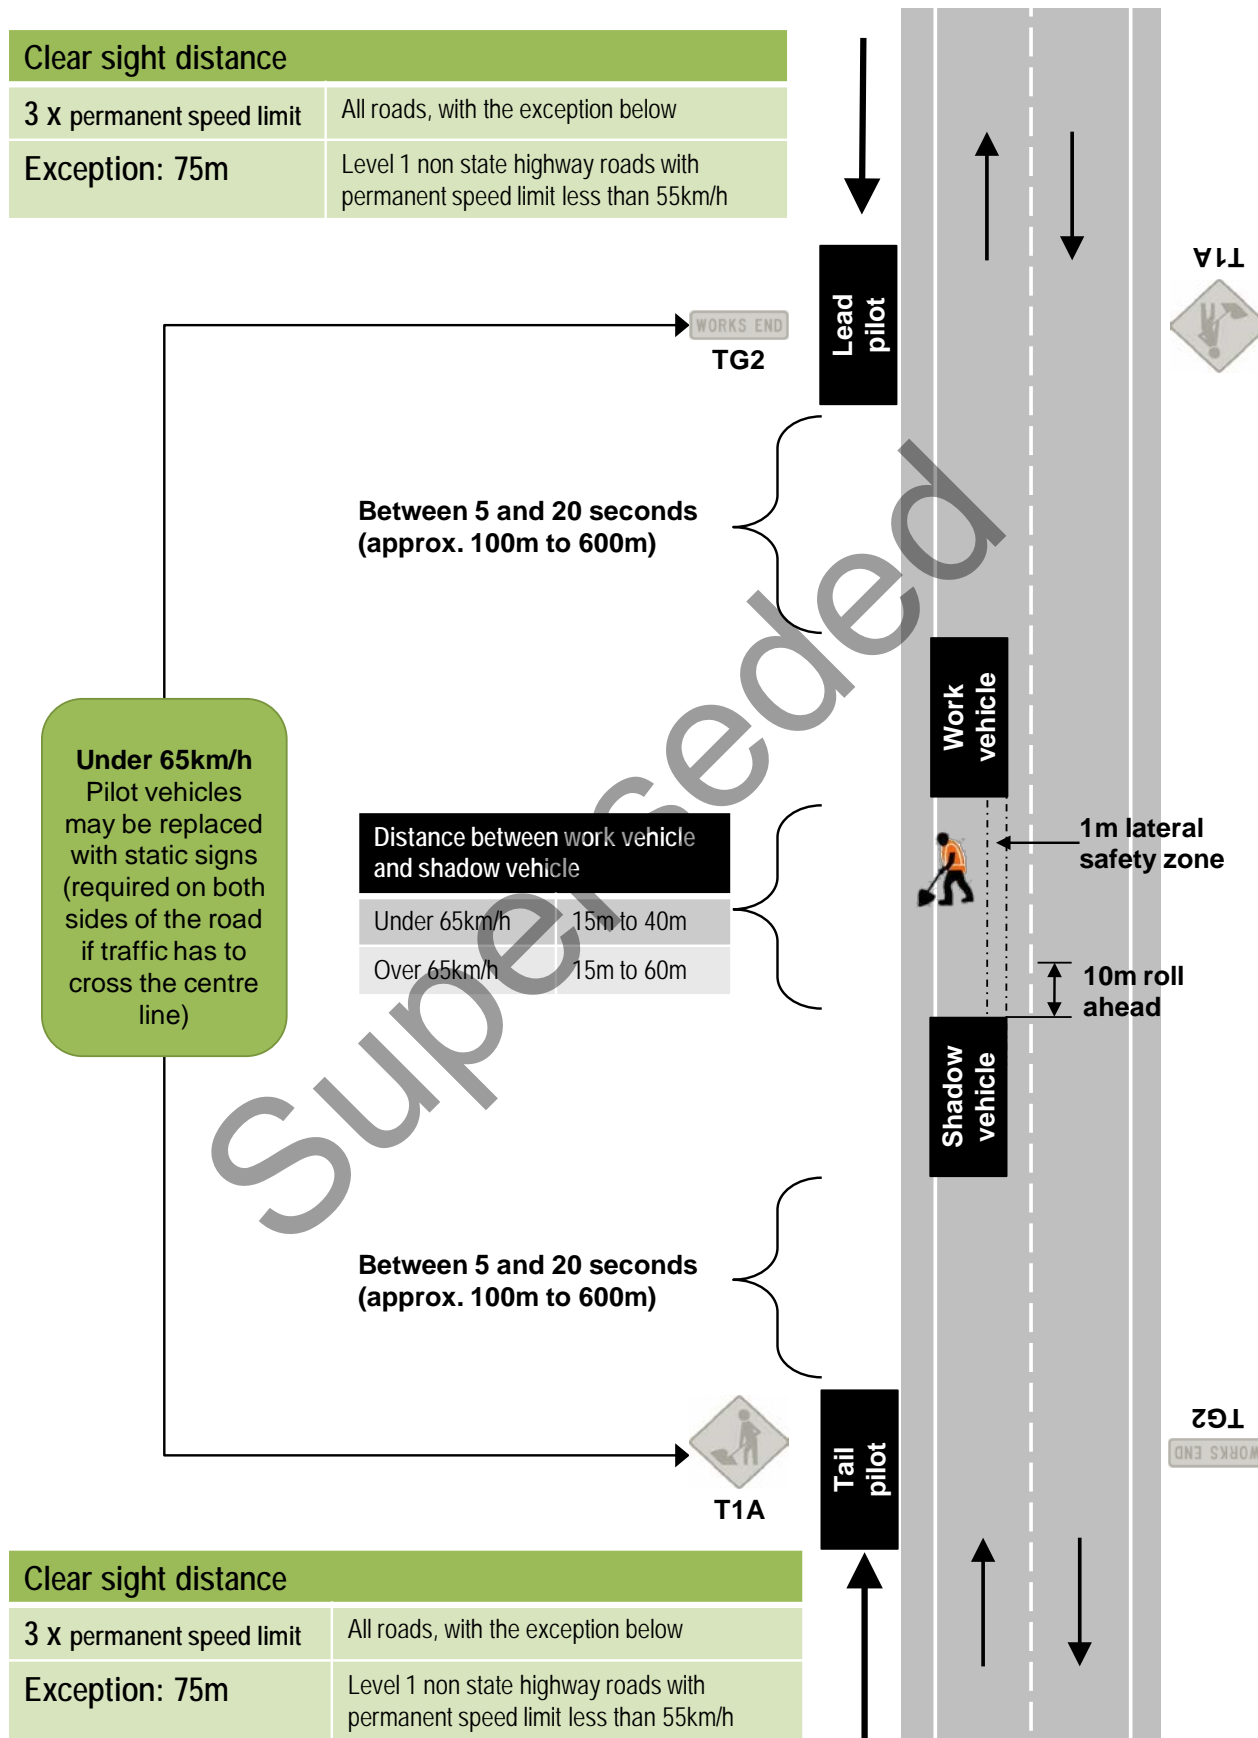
| Clear sight distance | |
|---|---|
| 3 x permanent speed limit | All roads, with the exception below |
| Exception: 75m | Level 1 non state highway roads with permanent speed limit less than 55km/h |

Lead pilot

T1A

WORKS END

TG2

Between 5 and 20 seconds (approx. 100m to 600m)

Work vehicle

Under 65km/h Pilot vehicles may be replaced with static signs (required on both sides of the road if traffic has to cross the centre line)

| Distance between work vehicle and shadow vehicle | |
|---|---|
| Under 65km/h | 15m to 40m |
| Over 65km/h | 15m to 60m |

1m lateral safety zone

10m roll ahead

Shadow vehicle

Superseded

Between 5 and 20 seconds (approx. 100m to 600m)

TG2

WORKS END

Tail pilot

T1A

| Clear sight distance | |
|---|---|
| 3 x permanent speed limit | All roads, with the exception below |
| Exception: 75m | Level 1 non state highway roads with permanent speed limit less than 55km/h |